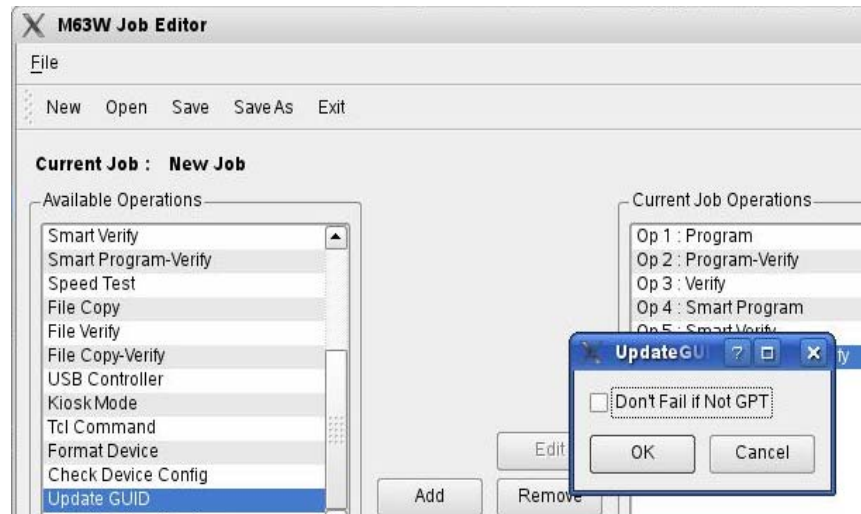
M63W Job Editor

File

New Open Save Save As Exit

Current Job : New Job

Available Operations

Smart Verify
Smart Program-Verify
Speed Test
File Copy
File Verify
File Copy-Verify
USB Controller
Kiosk Mode
Tcl Command
Format Device
Check Device Config
Update GUID

Add

Edit

Remove

Current Job Operations

Op 1 : Program
Op 2 : Program-Verify
Op 3 : Verify
Op 4 : Smart Program
Op 5 : Smart Verify
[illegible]fy

UpdateGU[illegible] ?

Don't Fail if Not GPT

OK Cancel